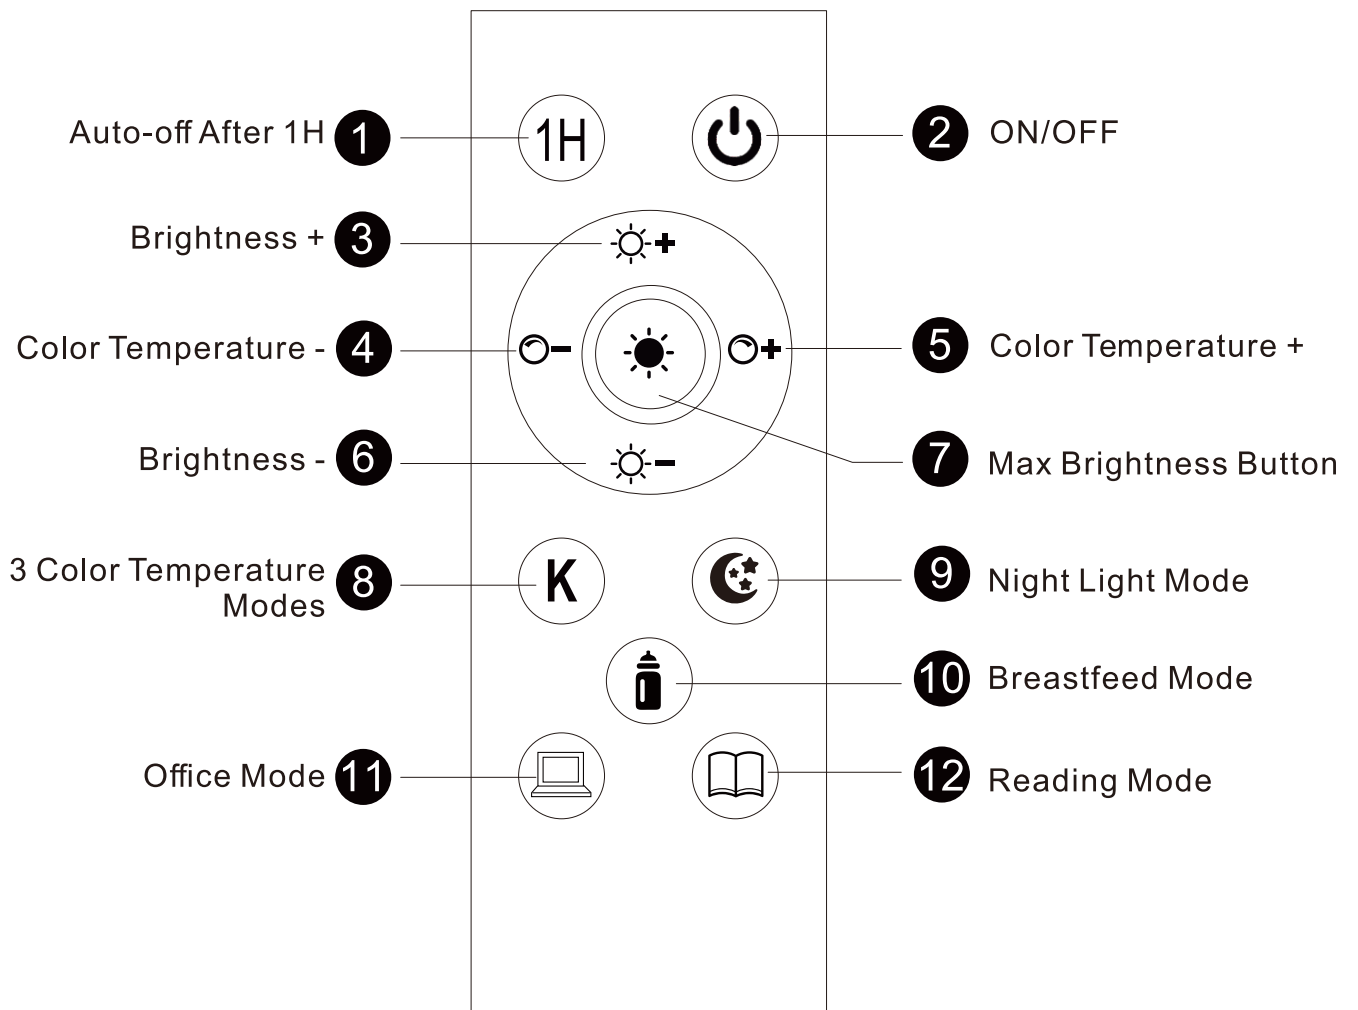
Auto-off After 1H 1
1H
2 ON/OFF
Brightness + 3
5 Color Temperature +
Color Temperature - 4
Brightness - 6
7 Max Brightness Button
3 Color Temperature Modes 8
K
9 Night Light Mode
10 Breastfeed Mode
Office Mode 11
12 Reading Mode